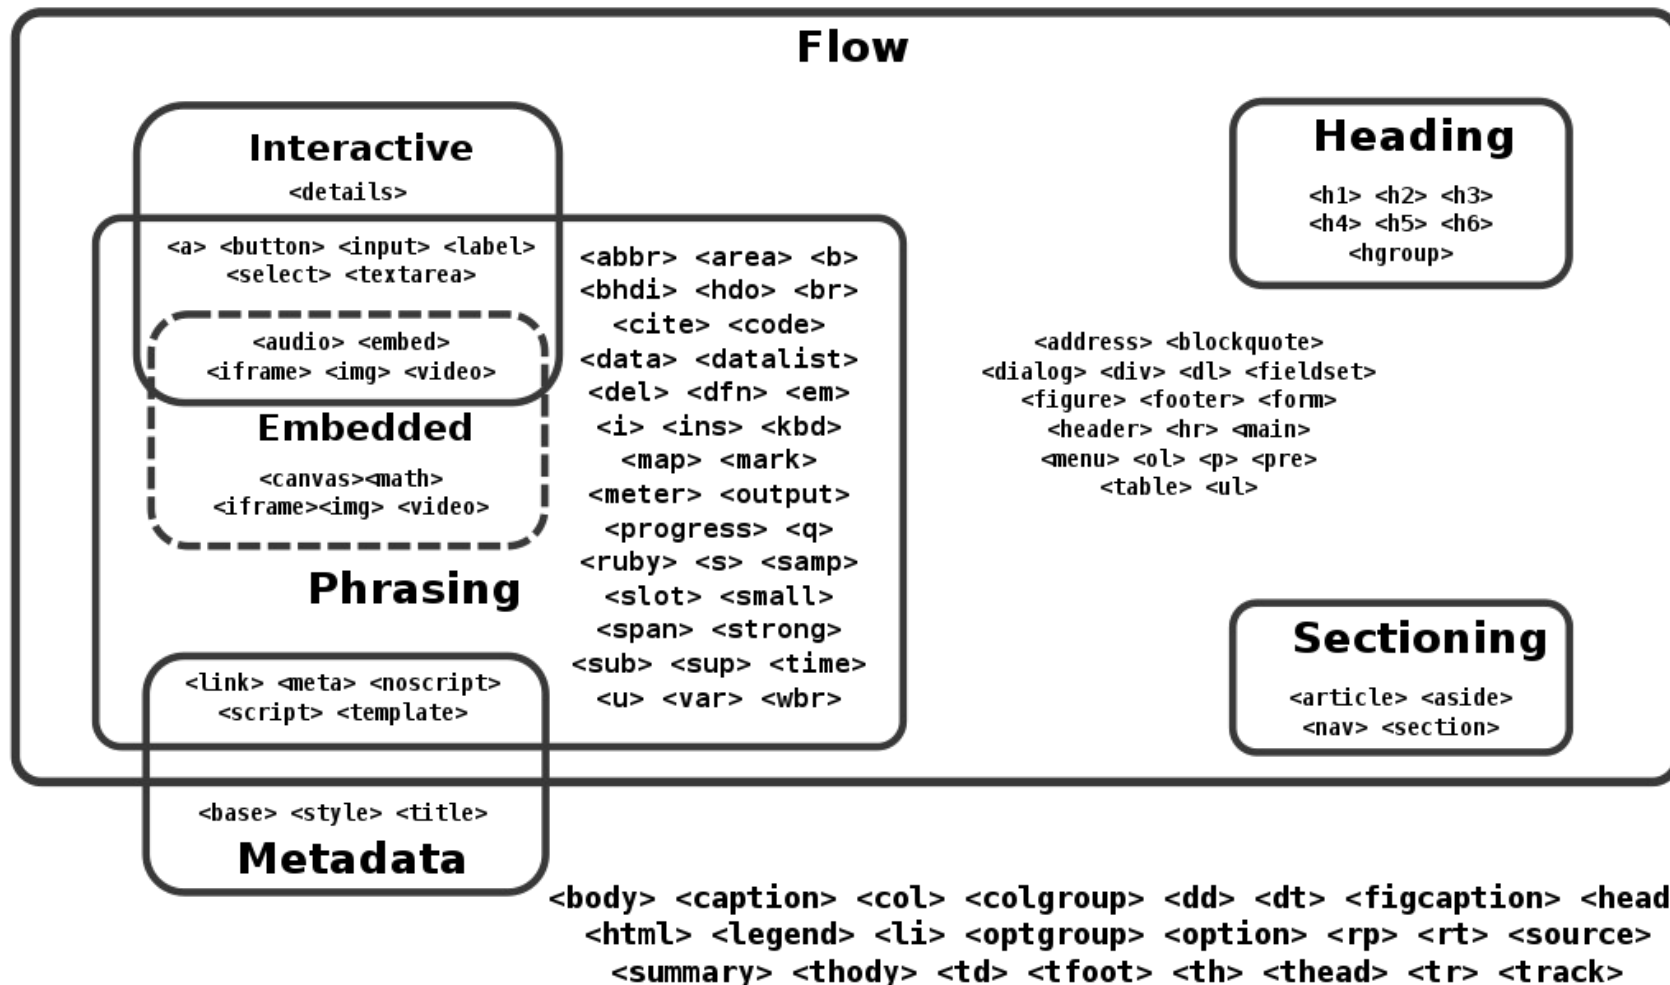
Flow

Interactive
<details>

<a> <button> <input> <label>
<select> <textarea>

<audio> <embed>
<iframe> <img> <video>

Embedded
<canvas><math>
<iframe><img> <video>

Phrasing

<abbr> <area> <b>
<bhdi> <hdo> <br>
<cite> <code>
<data> <datalist>
<del> <dfn> <em>
<i> <ins> <kbd>
<map> <mark>
<meter> <output>
<progress> <q>
<ruby> <s> <samp>
<slot> <small>
<span> <strong>
<sub> <sup> <time>
<u> <var> <wbr>

Heading
<h1> <h2> <h3>
<h4> <h5> <h6>
<hgroup>

<address> <blockquote>
<dialog> <div> <dl> <fieldset>
<figure> <footer> <form>
<header> <hr> <main>
<menu> <ol> <p> <pre>
<table> <ul>

Sectioning
<article> <aside>
<nav> <section>

<link> <meta> <noscript>
<script> <template>

<base> <style> <title>
Metadata

<body> <caption> <col> <colgroup> <dd> <dt> <figcaption> <head
<html> <legend> <li> <optgroup> <option> <rp> <rt> <source>
<summary> <thody> <td> <tfoot> <th> <thead> <tr> <track>